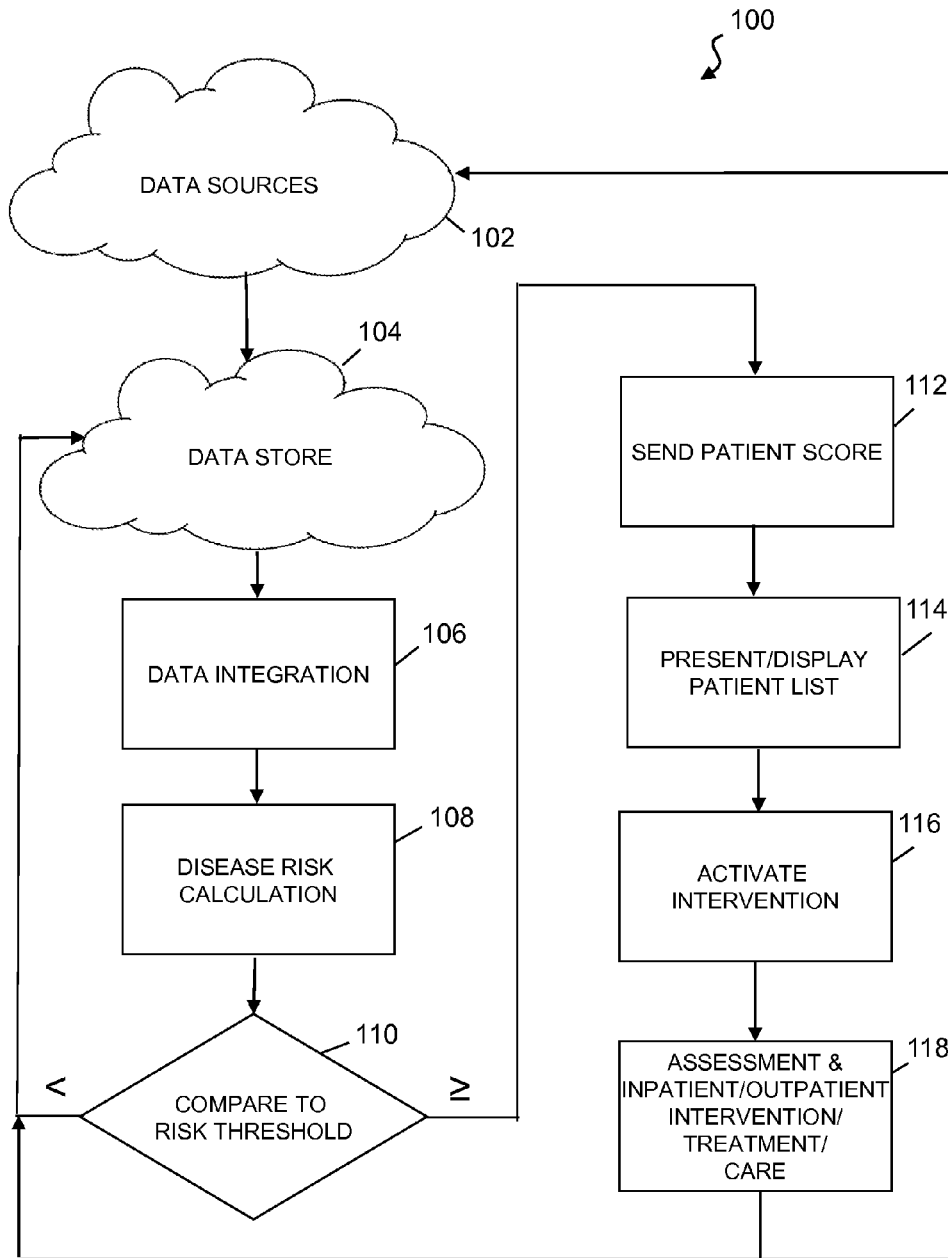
100

DATA SOURCES

102

104

DATA STORE

106

DATA INTEGRATION

108

DISEASE RISK CALCULATION

110

<

COMPARE TO RISK THRESHOLD

≥

112

SEND PATIENT SCORE

114

PRESENT/DISPLAY PATIENT LIST

116

ACTIVATE INTERVENTION

118

ASSESSMENT & INPATIENT/OUTPATIENT INTERVENTION/ TREATMENT/ CARE